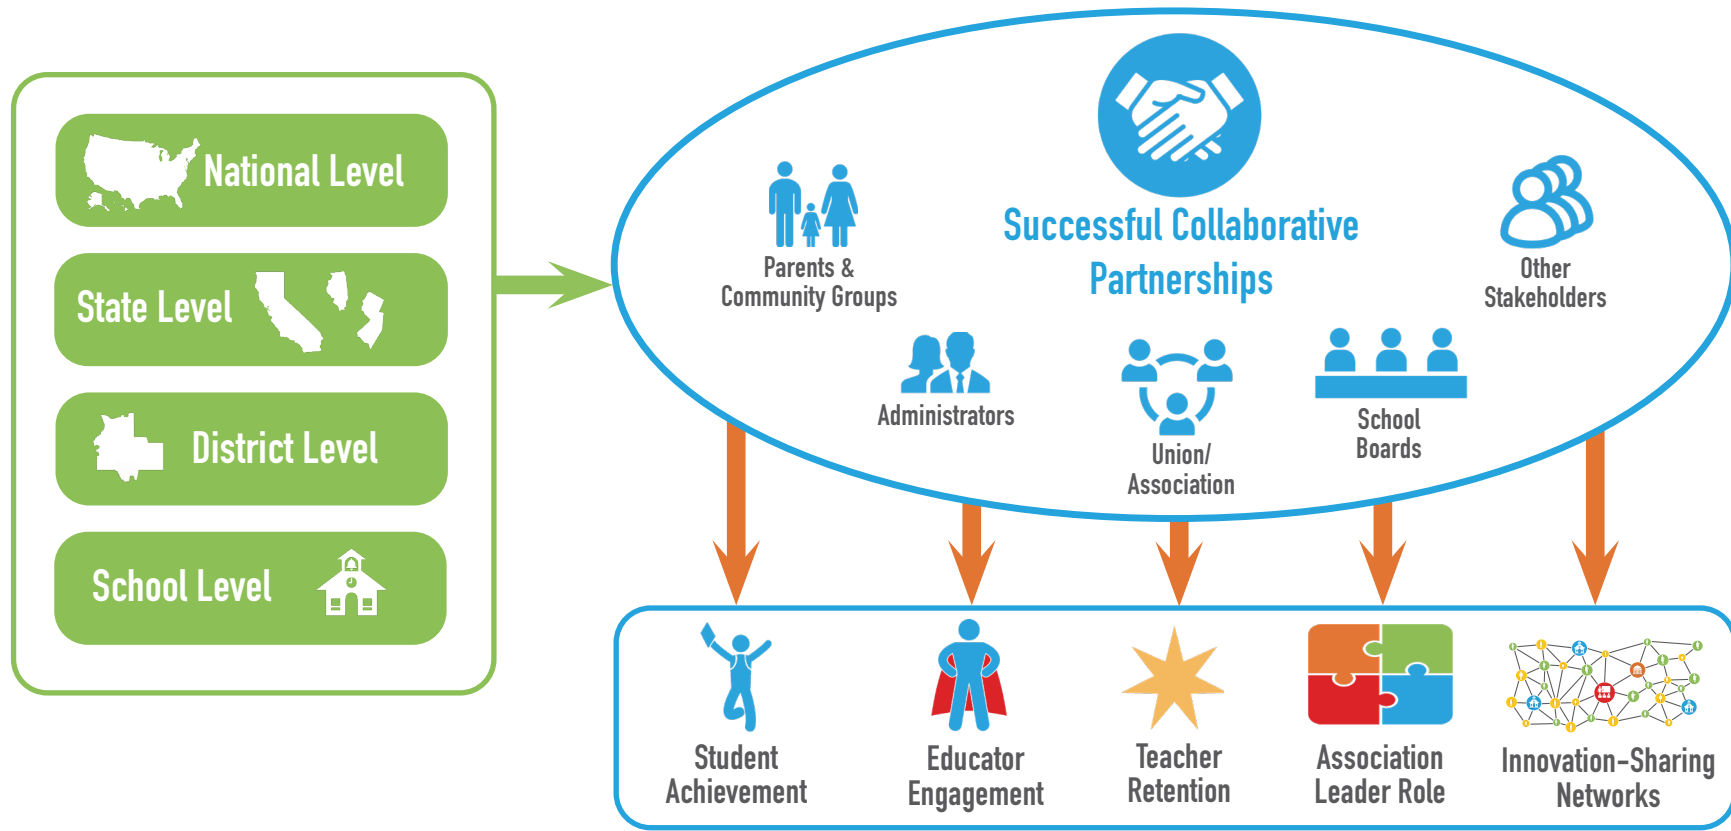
National Level

State Level

District Level

School Level

Successful Collaborative Partnerships

Parents & Community Groups

Other Stakeholders

Administrators

Union/ Association

School Boards

Student Achievement

Educator Engagement

Teacher Retention

Association Leader Role

Innovation-Sharing Networks